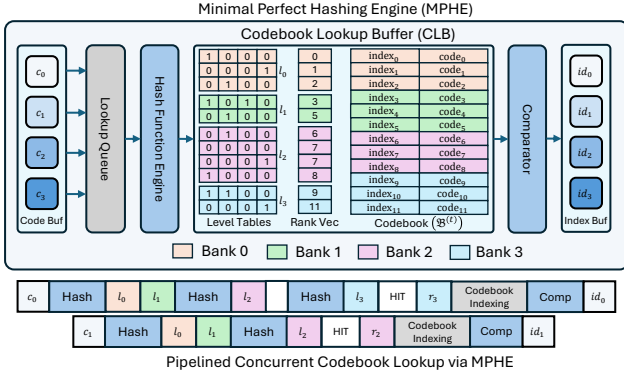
Minimal Perfect Hashing Engine (MPHE)

Codebook Lookup Buffer (CLB)

$c_0$
$c_1$
$c_2$
$c_3$
Code Buf

Lookup Queue

Hash Function Engine

| 1 | 0 | 0 | 0 |
|---|---|---|---|
| 0 | 0 | 0 | 1 |
| 0 | 1 | 0 | 0 |

$l_0$

| 1 | 0 | 1 | 0 |
|---|---|---|---|
| 0 | 0 | 0 | 1 |

$l_1$

| 0 | 1 | 0 | 0 |
|---|---|---|---|
| 0 | 0 | 0 | 0 |
| 0 | 0 | 0 | 1 |
| 1 | 0 | 0 | 0 |

$l_2$

| 1 | 1 | 0 | 0 |
|---|---|---|---|
| 0 | 0 | 1 | 0 |

$l_3$

Level Tables

| 0 |
|---|
| 1 |
| 2 |
| 3 |
| 5 |
| 6 |
| 7 |
| 7 |
| 8 |
| 9 |
| 11 |

Rank Vec

| $\text{index}_0$ | $\text{code}_0$ |
|---|---|
| $\text{index}_1$ | $\text{code}_1$ |
| $\text{index}_2$ | $\text{code}_2$ |
| $\text{index}_3$ | $\text{code}_3$ |
| $\text{index}_4$ | $\text{code}_4$ |
| $\text{index}_5$ | $\text{code}_5$ |
| $\text{index}_6$ | $\text{code}_6$ |
| $\text{index}_7$ | $\text{code}_7$ |
| $\text{index}_8$ | $\text{code}_8$ |
| $\text{index}_9$ | $\text{code}_9$ |
| $\text{index}_{10}$ | $\text{code}_{10}$ |
| $\text{index}_{11}$ | $\text{code}_{11}$ |

Codebook $(\mathfrak{B}^{(t)})$

Comparator

$id_0$
$id_1$
$id_2$
$id_3$
Index Buf

Bank 0 Bank 1 Bank 2 Bank 3

| $c_0$ | Hash | $l_0$ | $l_1$ | Hash | $l_2$ | | Hash | $l_3$ | HIT | $r_3$ | Codebook Indexing | Comp | $id_0$ |
|---|---|---|---|---|---|---|---|---|---|---|---|---|---|

| $c_1$ | Hash | $l_0$ | $l_1$ | Hash | $l_2$ | HIT | $r_2$ | Codebook Indexing | Comp | $id_1$ |
|---|---|---|---|---|---|---|---|---|---|---|

Pipelined Concurrent Codebook Lookup via MPHE